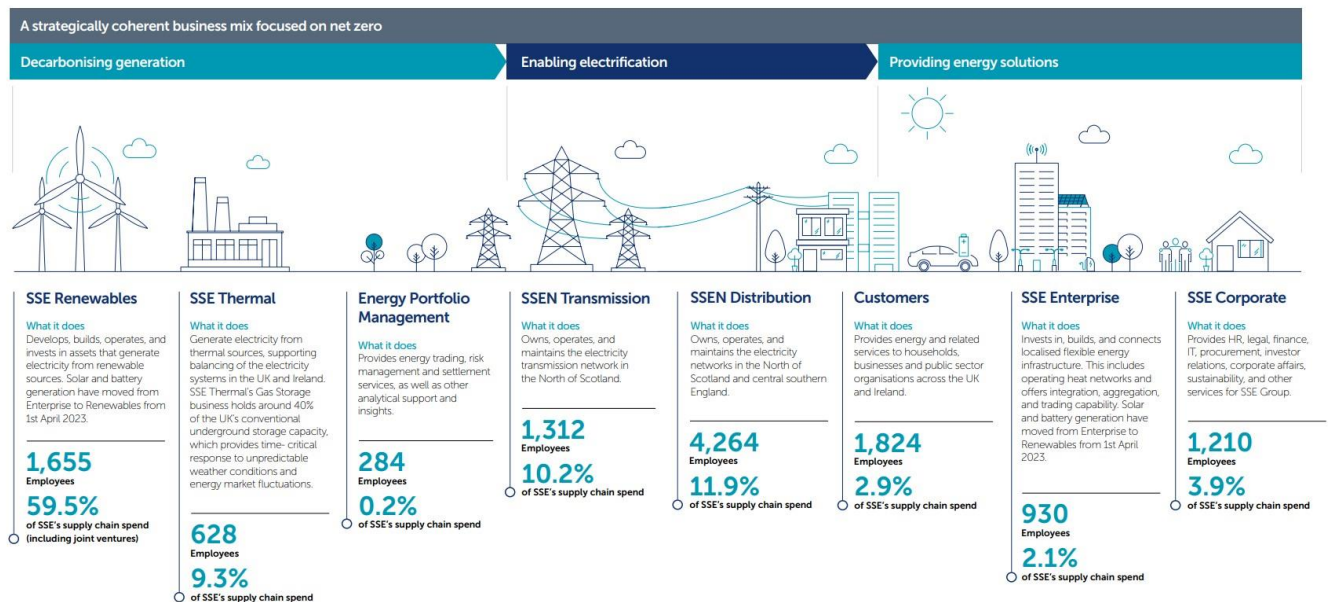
A strategically coherent business mix focused on net zero

Decarbonising generation

Enabling electrification

Providing energy solutions

SSE Renewables

What it does
Develops, builds, operates, and invests in assets that generate electricity from renewable sources. Solar and battery generation have moved from Enterprise to Renewables from 1st April 2023.

1,655
Employees

59.5%
of SSE's supply chain spend (including joint ventures)

SSE Thermal

What it does
Generate electricity from thermal sources, supporting balancing of the electricity systems in the UK and Ireland. SSE Thermal's Gas Storage business holds around 40% of the UK's conventional underground storage capacity, which provides time- critical response to unpredictable weather conditions and energy market fluctuations.

628
Employees

9.3%
of SSE's supply chain spend

Energy Portfolio Management

What it does
Provides energy trading, risk management and settlement services, as well as other analytical support and insights.

284
Employees

0.2%
of SSE's supply chain spend

SSEN Transmission

What it does
Owns, operates, and maintains the electricity transmission network in the North of Scotland.

1,312
Employees

10.2%
of SSE's supply chain spend

SSEN Distribution

What it does
Owns, operates, and maintains the electricity networks in the North of Scotland and central southern England.

4,264
Employees

11.9%
of SSE's supply chain spend

Customers

What it does
Provides energy and related services to households, businesses and public sector organisations across the UK and Ireland.

1,824
Employees

2.9%
of SSE's supply chain spend

SSE Enterprise

What it does
Invests in, builds, and connects localised flexible energy infrastructure. This includes operating heat networks and offers integration, aggregation, and trading capability. Solar and battery generation have moved from Enterprise to Renewables from 1st April 2023.

930
Employees

2.1%
of SSE's supply chain spend

SSE Corporate

What it does
Provides HR, legal, finance, IT, procurement, investor relations, corporate affairs, sustainability, and other services for SSE Group.

1,210
Employees

3.9%
of SSE's supply chain spend